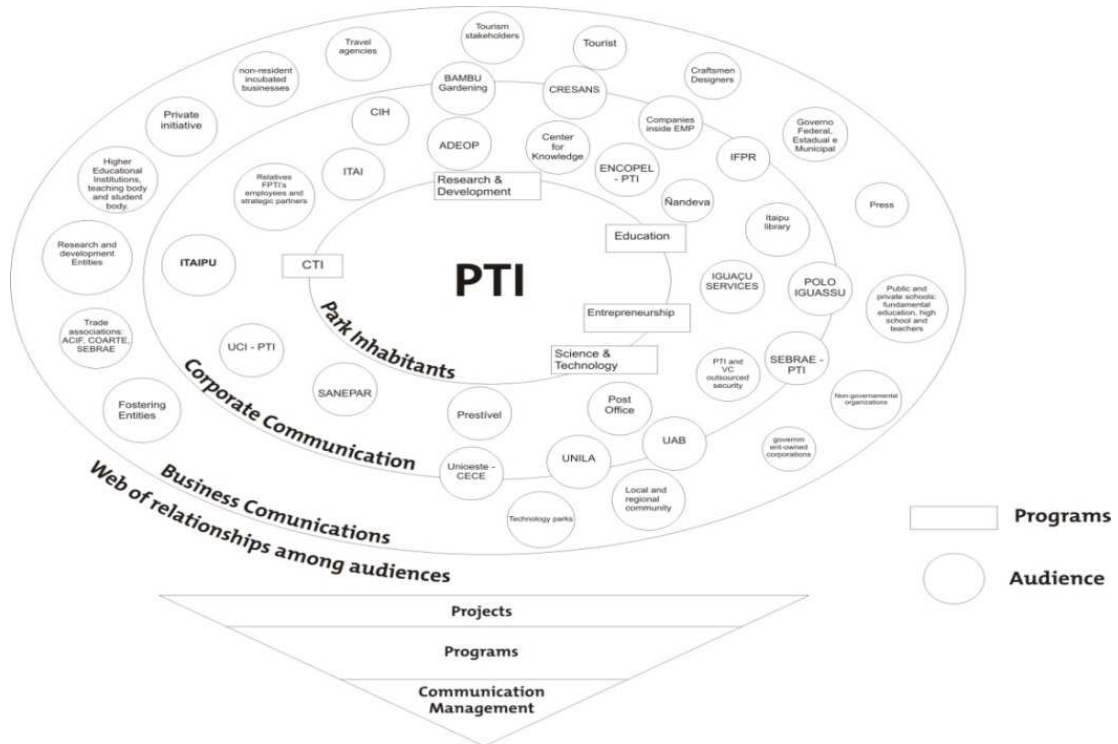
Tourism stakeholders

Tourist

Travel agencies

non-resident incubated businesses

BAMBU Gardening

CRESANS

Craftsmen Designers

Private initiative

CIH

ADEOP

Center for Knowledge

Companies inside EMP

Governo Federal, Estadual e Municipal

Higher Educational Institutions, teaching body and student body.

Relatives FPTI's employees and strategic partners

ITAI

Research & Development

ENCOPEL - PTI

IFPR

Ñandeva

Press

Research and development Entities

Education

Itaipu library

ITAIPU

CTI

PTI

IGUAÇU SERVICES

POLO IGUASSU

Public and private schools: fundamental education, high school and teachers

Entrepreneurship

Trade associations: ACIF, COARTE, SEBRAE

UCI - PTI

Park Inhabitants

Science & Technology

PTI and VC outsourced security

SEBRAE - PTI

SANEPAR

Non-governamental organizations

Fostering Entities

Corporate Communication

Prestivel

Post Office

UAB

governm ent-owned corporations

Unioeste - CECE

UNILA

Local and regional community

Technology parks

Business Comunications

Web of relationships among audiences

Programs

Audience

Projects

Programs

Communication Management